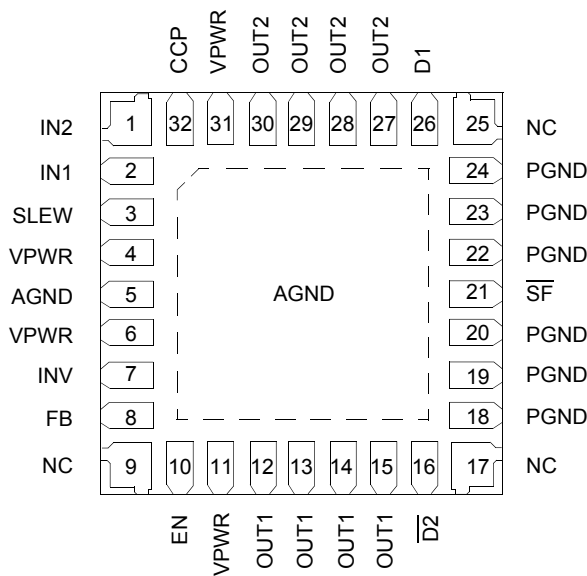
CCP VPWR OUT2 OUT2 OUT2 OUT2 D1

32 31 30 29 28 27 26

IN2 1
IN1 2
SLEW 3
VPWR 4
AGND 5
VPWR 6
INV 7
FB 8
NC 9

AGND

25 NC
24 PGND
23 PGND
22 PGND
21 $\overline{SF}$
20 PGND
19 PGND
18 PGND
17 NC

10 11 12 13 14 15 16

EN VPWR OUT1 OUT1 OUT1 OUT1 $\overline{D2}$